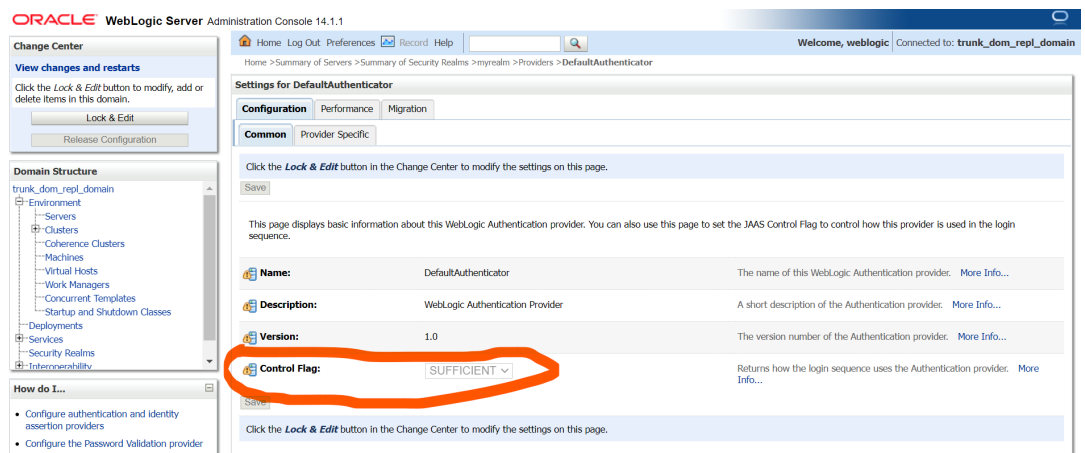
ORACLE WebLogic Server Administration Console 14.1.1

Change Center

View changes and restarts

Click the *Lock & Edit* button to modify, add or delete items in this domain.

Lock & Edit

Release Configuration

Domain Structure

trunk_dom_repl_domain
Environment
Servers
Clusters
Coherence Clusters
Machines
Virtual Hosts
Work Managers
Concurrent Templates
Startup and Shutdown Classes
Deployments
Services
Security Realms
Interoperability

How do I...

- Configure authentication and identity assertion providers
- Configure the Password Validation provider

Home Log Out Preferences Record Help

Welcome, weblogic Connected to: trunk_dom_repl_domain

Home >Summary of Servers >Summary of Security Realms >myrealm >Providers >DefaultAuthenticator

Settings for DefaultAuthenticator

Configuration Performance Migration

Common Provider Specific

Click the *Lock & Edit* button in the Change Center to modify the settings on this page.

Save

This page displays basic information about this WebLogic Authentication provider. You can also use this page to set the JAAS Control Flag to control how this provider is used in the login sequence.

| | | |
|---|---|---|
| Name: | DefaultAuthenticator | The name of this WebLogic Authentication provider. More Info... |
| Description: | WebLogic Authentication Provider | A short description of the Authentication provider. More Info... |
| Version: | 1.0 | The version number of the Authentication provider. More Info... |
| Control Flag: | SUFFICIENT | Returns how the login sequence uses the Authentication provider. More Info... |

Save

Click the *Lock & Edit* button in the Change Center to modify the settings on this page.